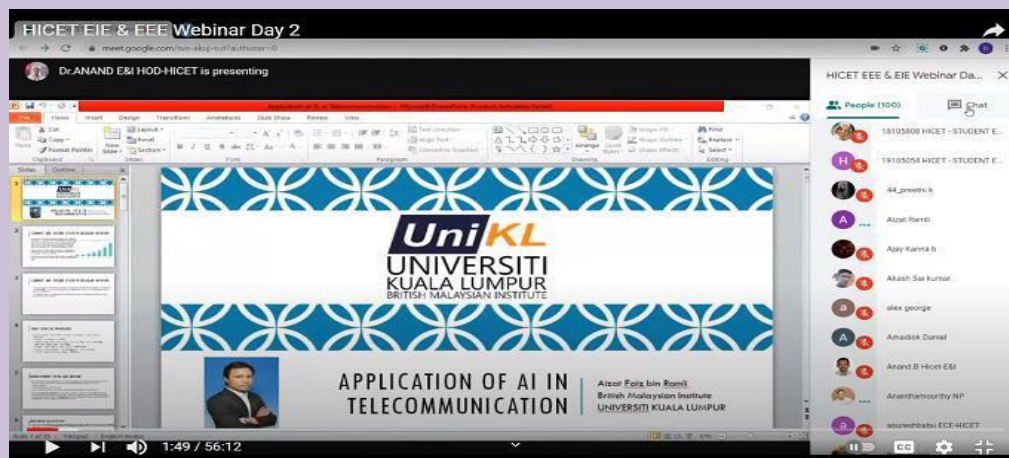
HICET EIE & EEE Webinar Day 2

meet.google.com/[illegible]

Dr.ANAND E&I HOD-HICET is presenting

HICET EEE & EIE Webinar Da...

People (100)

Chat

Application of AI in Telecommunication - Microsoft PowerPoint (Product Activation Failed)

File Home Insert Design Transitions Animations Slide Show Review View

UniKL

UNIVERSITI KUALA LUMPUR

BRITISH MALAYSIAN INSTITUTE

APPLICATION OF AI IN TELECOMMUNICATION

Aizat Faiz bin Ramli

British Malaysian Institute

UNIVERSITI KUALA LUMPUR

18105808 HICET - STUDENT E...

19105054 HICET - STUDENT E...

44_preethi.k

Aizat Ramli

Ajay Kanna b

Akash Sai kumar

alex george

Amadiok Daniel

Anand B Hicet E&I

Ananthamoorthy NP

anureshbabu ECE-HICET

1:49 / 56:12